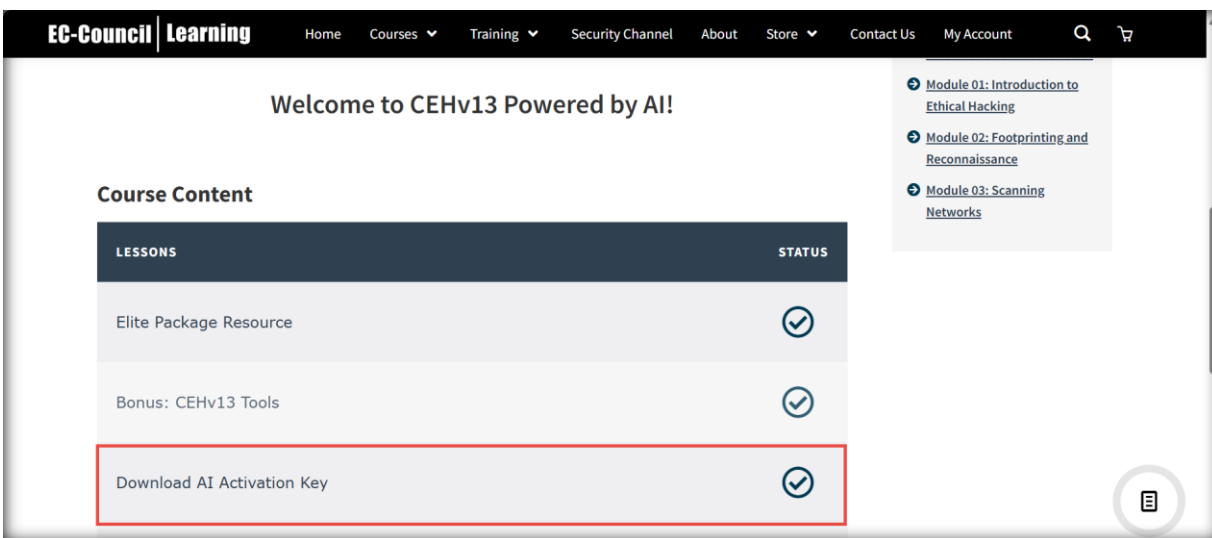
EC-Council | Learning

Home Courses Training Security Channel About Store Contact Us My Account

Module 01: Introduction to Ethical Hacking

Module 02: Footprinting and Reconnaissance

Module 03: Scanning Networks

Welcome to CEHv13 Powered by AI!

Course Content

| LESSONS | STATUS |
|---|---|
| Elite Package Resource | |
| Bonus: CEHv13 Tools | |
| Download AI Activation Key | |